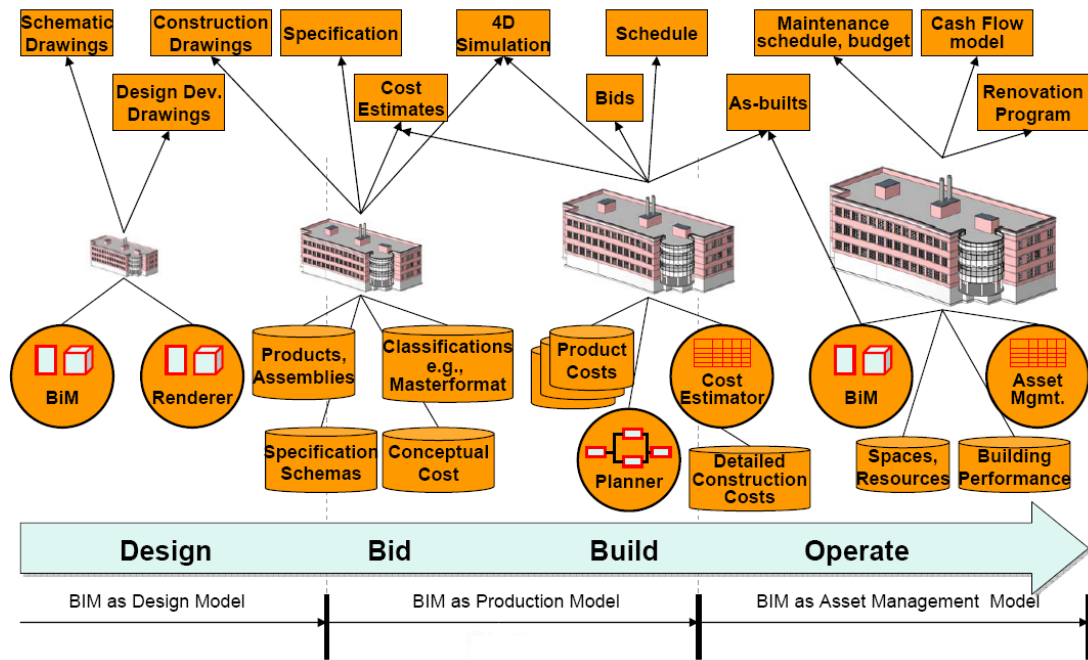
Schematic Drawings

Construction Drawings

Specification

4D Simulation

Schedule

Maintenance schedule, budget

Cash Flow model

Design Dev. Drawings

Cost Estimates

Bids

As-builts

Renovation Program

BiM

Renderer

Products, Assemblies

Classifications e.g., Masterformat

Specification Schemas

Conceptual Cost

Product Costs

Planner

Cost Estimator

Detailed Construction Costs

BiM

Asset Mgmt.

Spaces, Resources

Building Performance

Design

Bid

Build

Operate

BIM as Design Model

BIM as Production Model

BIM as Asset Management Model